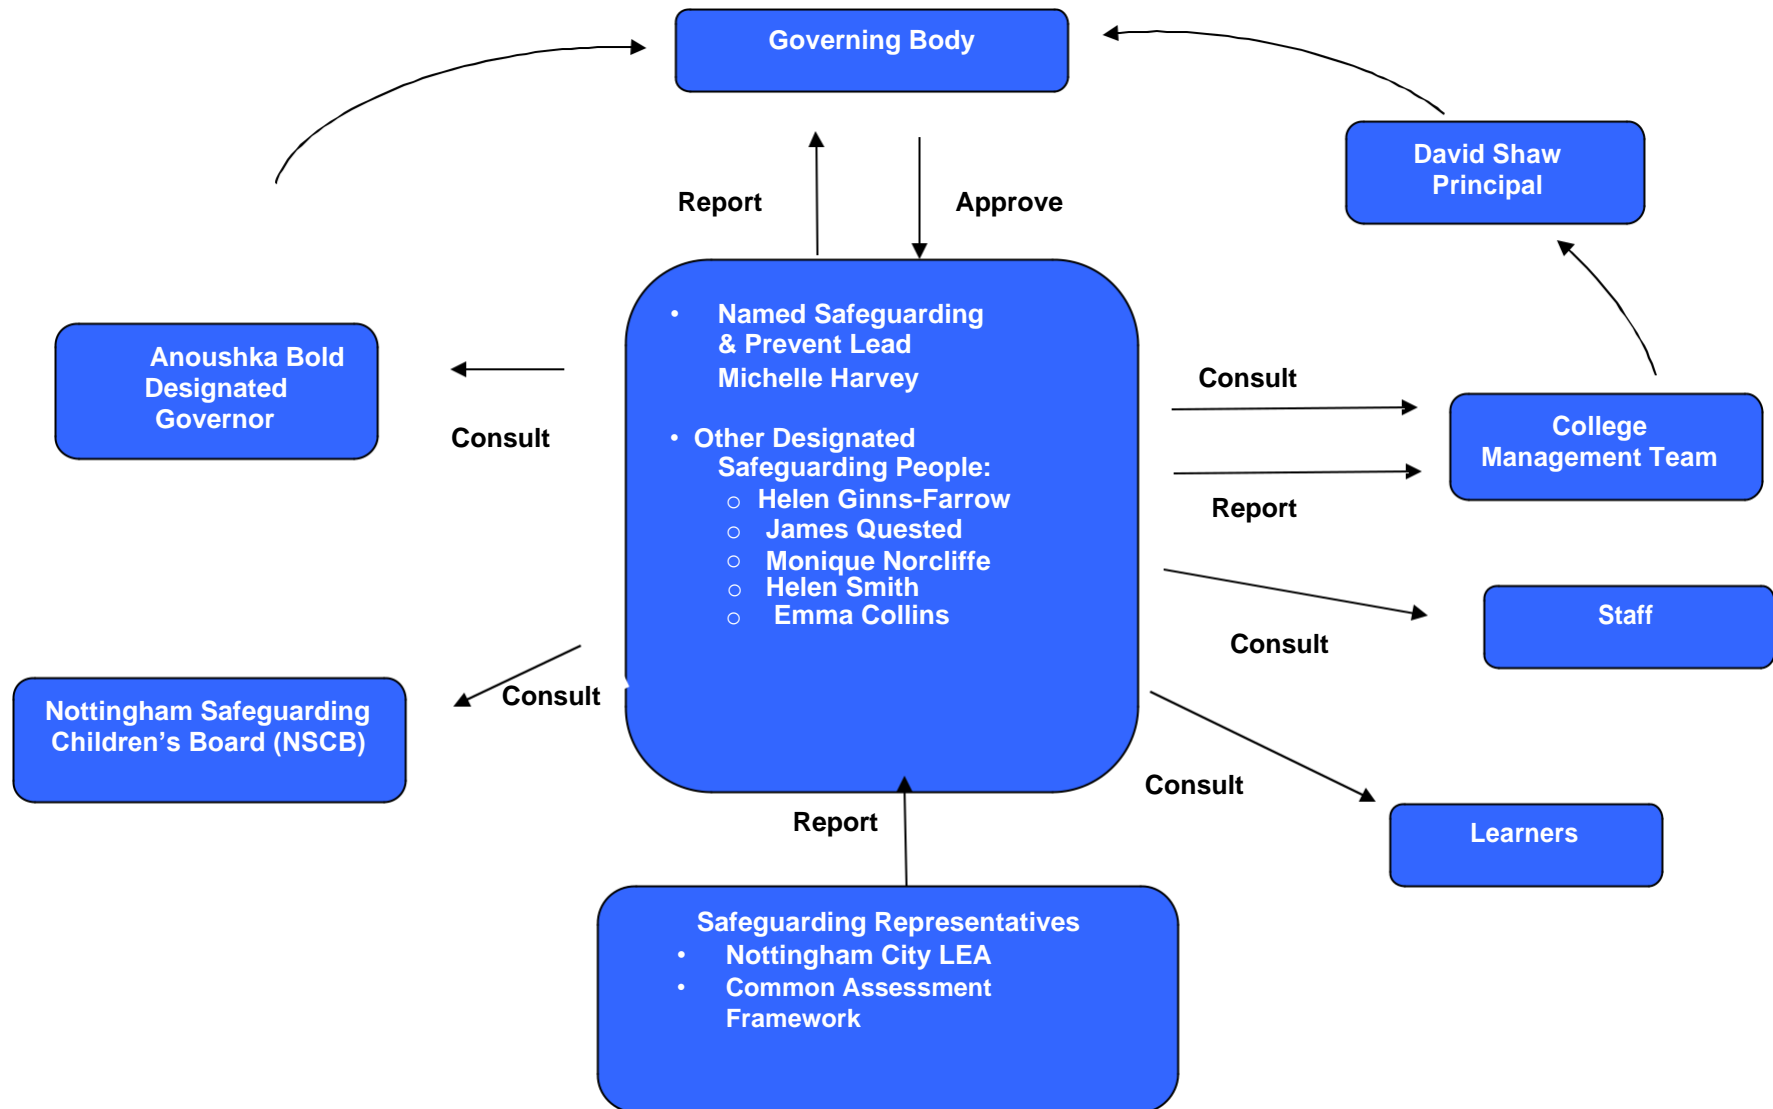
Governing Body

David Shaw
Principal

Report

Approve

Anoushka Bold
Designated
Governor

Consult

- Named Safeguarding & Prevent Lead
Michelle Harvey

- Other Designated Safeguarding People:
  - Helen Ginns-Farrow
  - James Quested
  - Monique Norcliffe
  - Helen Smith
  - Emma Collins

Consult

College
Management Team

Report

Staff

Consult

Nottingham Safeguarding
Children's Board (NSCB)

Consult

Consult

Learners

Report

Safeguarding Representatives
- Nottingham City LEA
- Common Assessment Framework